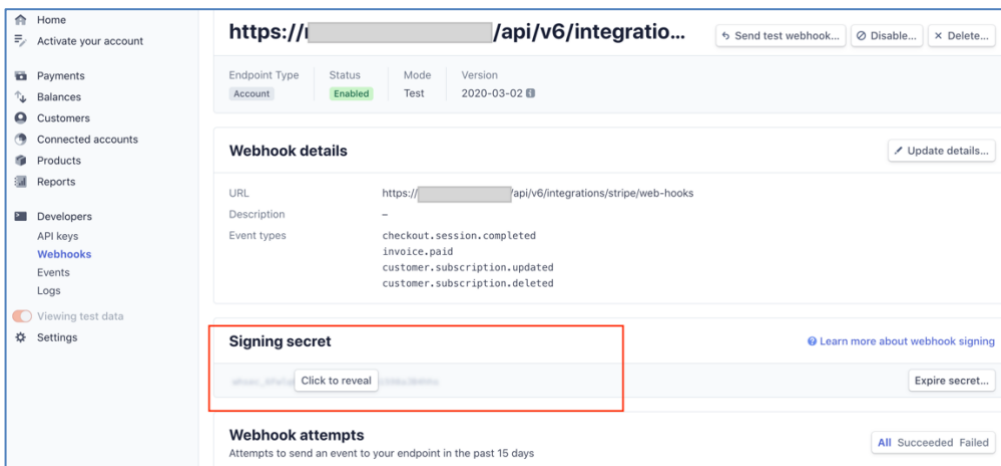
Home
Activate your account

Payments
Balances
Customers
Connected accounts
Products
Reports

Developers
API keys
Webhooks
Events
Logs

Viewing test data
Settings

https://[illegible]/api/v6/integratio...

Send test webhook... Disable... Delete...

| Endpoint Type | Status | Mode | Version |
|---|---|---|---|
| Account | Enabled | Test | 2020-03-02 |

Webhook details

Update details...

| URL | https://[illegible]/api/v6/integrations/stripe/web-hooks |
|---|---|
| Description | – |
| Event types | checkout.session.completed invoice.paid customer.subscription.updated customer.subscription.deleted |

Signing secret

Learn more about webhook signing

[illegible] Click to reveal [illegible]

Expire secret...

Webhook attempts

Attempts to send an event to your endpoint in the past 15 days

All Succeeded Failed